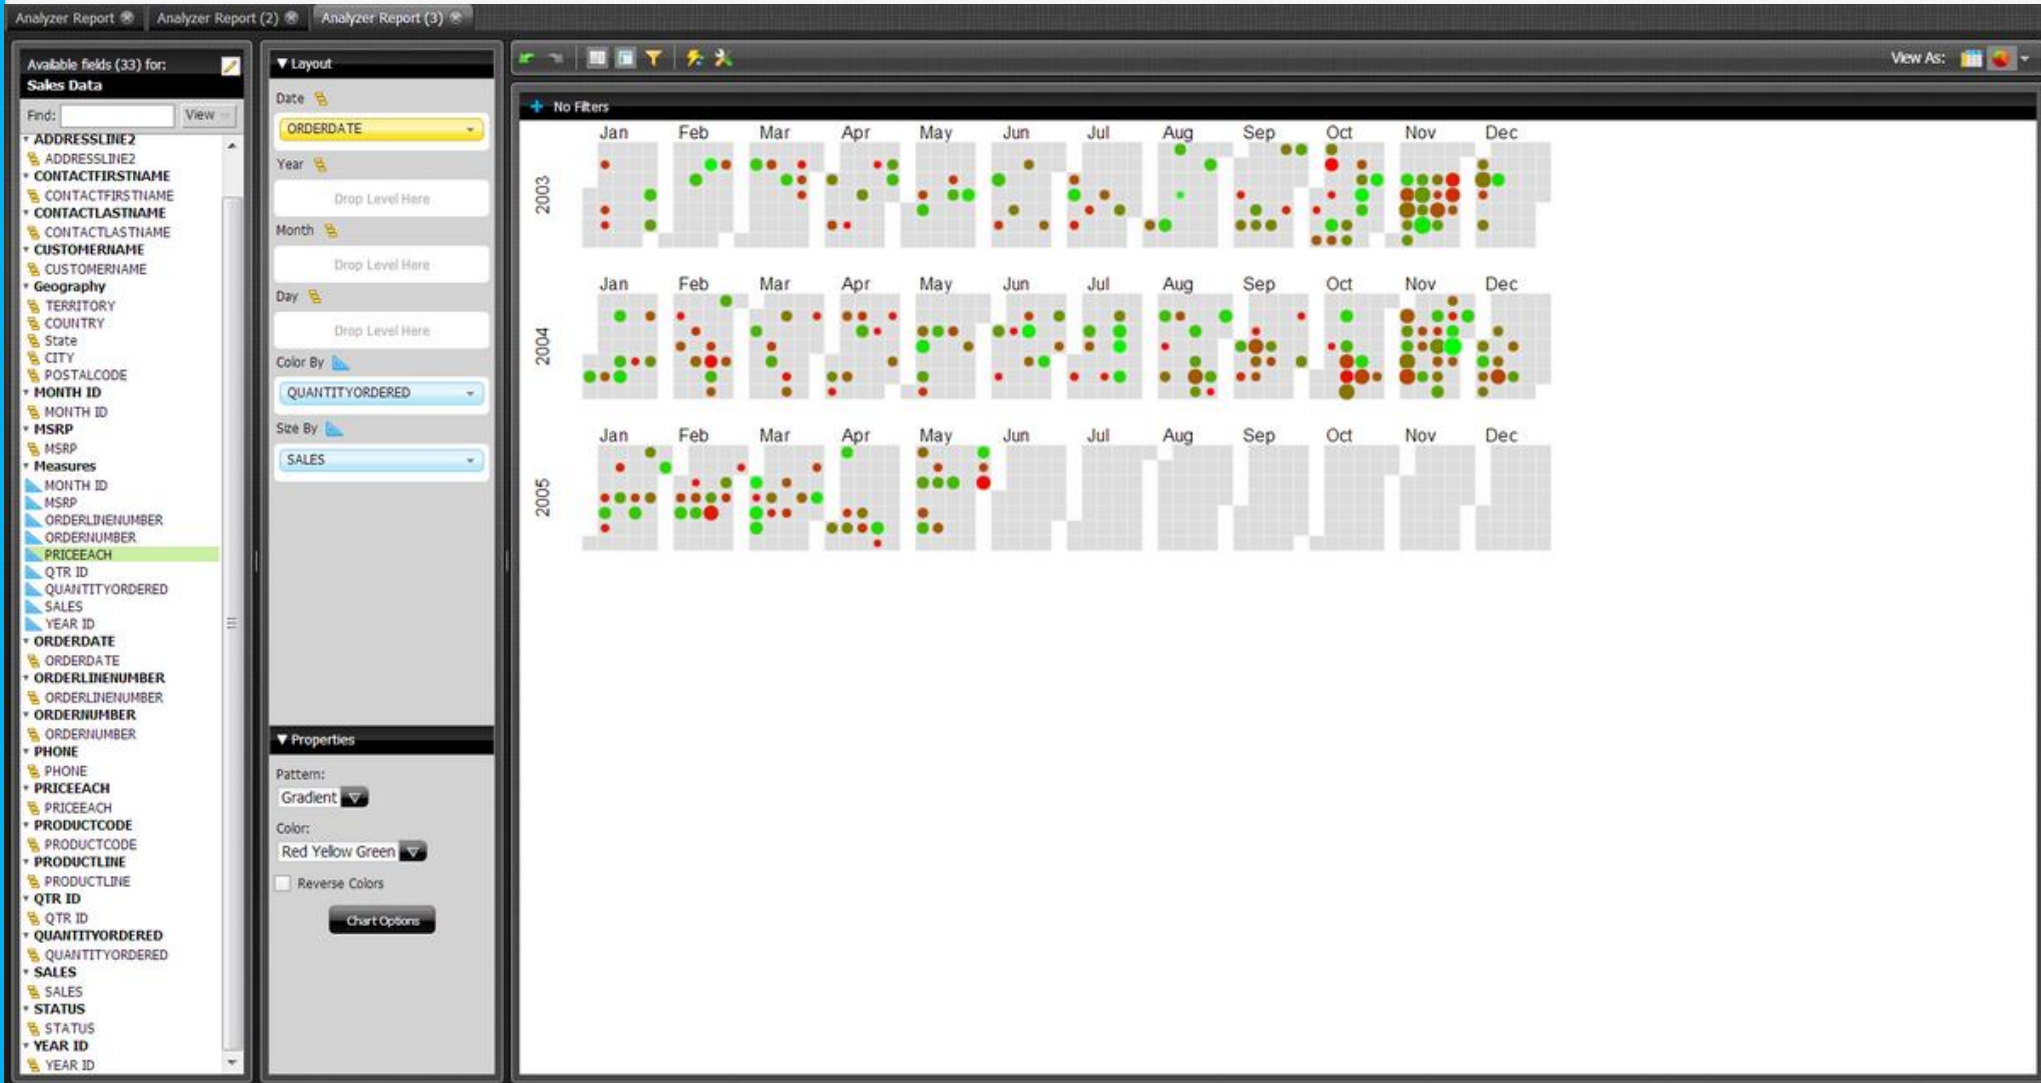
Analyzer Report Analyzer Report (2) Analyzer Report (3)

Available fields (33) for:
Sales Data
Find: View

ADDRESSLINE2
ADDRESSLINE2
CONTACTFIRSTNAME
CONTACTFIRSTNAME
CONTACTLASTNAME
CONTACTLASTNAME
CUSTOMERNAME
CUSTOMERNAME
Geography
TERRITORY
COUNTRY
State
CITY
POSTALCODE
MONTH ID
MONTH ID
MSRP
MSRP
Measures
MONTH ID
MSRP
ORDERLINENUMBER
ORDERNUMBER
PRICEEACH
QTR ID
QUANTITYORDERED
SALES
YEAR ID
ORDERDATE
ORDERDATE
ORDERLINENUMBER
ORDERLINENUMBER
ORDERNUMBER
ORDERNUMBER
PHONE
PHONE
PRICEEACH
PRICEEACH
PRODUCTCODE
PRODUCTCODE
PRODUCTLINE
PRODUCTLINE
QTR ID
QTR ID
QUANTITYORDERED
QUANTITYORDERED
SALES
SALES
STATUS
STATUS
YEAR ID
YEAR ID

Layout
Date
ORDERDATE
Year
Drop Level Here
Month
Drop Level Here
Day
Drop Level Here
Color By
QUANTITYORDERED
Size By
SALES

Properties
Pattern:
Gradient
Color:
Red Yellow Green
Reverse Colors
Chart Options

View As:
No Filters

2003
Jan Feb Mar Apr May Jun Jul Aug Sep Oct Nov Dec
2004
Jan Feb Mar Apr May Jun Jul Aug Sep Oct Nov Dec
2005
Jan Feb Mar Apr May Jun Jul Aug Sep Oct Nov Dec